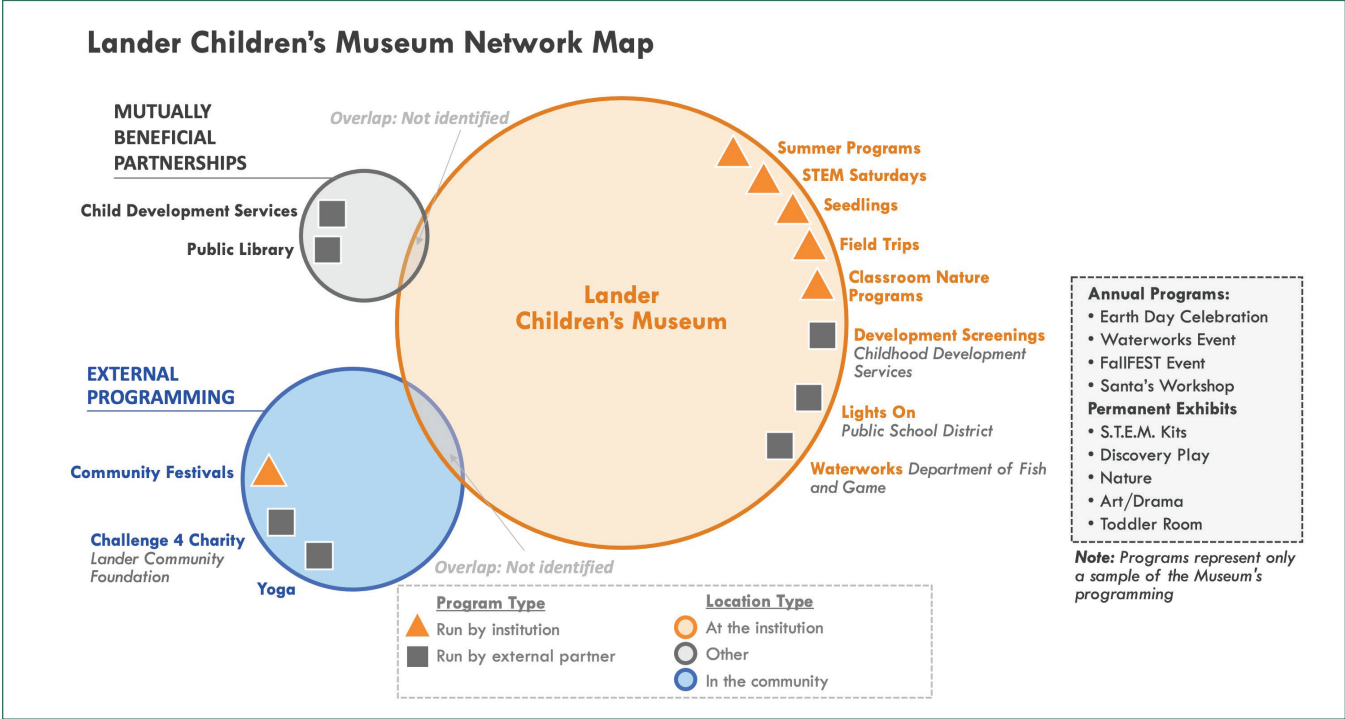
Lander Children's Museum Network Map

MUTUALLY BENEFICIAL PARTNERSHIPS

Overlap: Not identified

Child Development Services

Public Library

Lander Children's Museum

Summer Programs

STEM Saturdays

Seedlings

Field Trips

Classroom Nature Programs

Development Screenings Childhood Development Services

Lights On Public School District

Waterworks Department of Fish and Game

EXTERNAL PROGRAMMING

Community Festivals

Challenge 4 Charity Lander Community Foundation

Yoga

Overlap: Not identified

Annual Programs:
• Earth Day Celebration
• Waterworks Event
• FallFEST Event
• Santa's Workshop
Permanent Exhibits
• S.T.E.M. Kits
• Discovery Play
• Nature
• Art/Drama
• Toddler Room

Note: Programs represent only a sample of the Museum's programming

Program Type
Run by institution
Run by external partner

Location Type
At the institution
Other
In the community